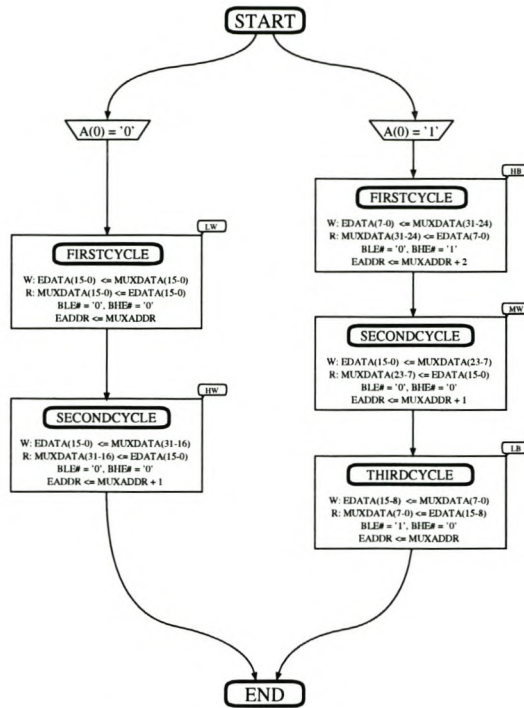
START

A(0) = '0'

A(0) = '1'

LW

FIRSTCYCLE

W: EDATA(15-0) <= MUXDATA(15-0)
R: MUXDATA(15-0) <= EDATA(15-0)
BLE# = '0', BHE# = '0'
EADDR <= MUXADDR

HW

SECONDCYCLE

W: EDATA(15-0) <= MUXDATA(31-16)
R: MUXDATA(31-16) <= EDATA(15-0)
BLE# = '0', BHE# = '0'
EADDR <= MUXADDR + 1

HB

FIRSTCYCLE

W: EDATA(7-0) <= MUXDATA(31-24)
R: MUXDATA(31-24) <= EDATA(7-0)
BLE# = '0', BHE# = '1'
EADDR <= MUXADDR + 2

MW

SECONDCYCLE

W: EDATA(15-0) <= MUXDATA(23-7)
R: MUXDATA(23-7) <= EDATA(15-0)
BLE# = '0', BHE# = '0'
EADDR <= MUXADDR + 1

LB

THIRDCYCLE

W: EDATA(15-8) <= MUXDATA(7-0)
R: MUXDATA(7-0) <= EDATA(15-8)
BLE# = '1', BHE# = '0'
EADDR <= MUXADDR

END